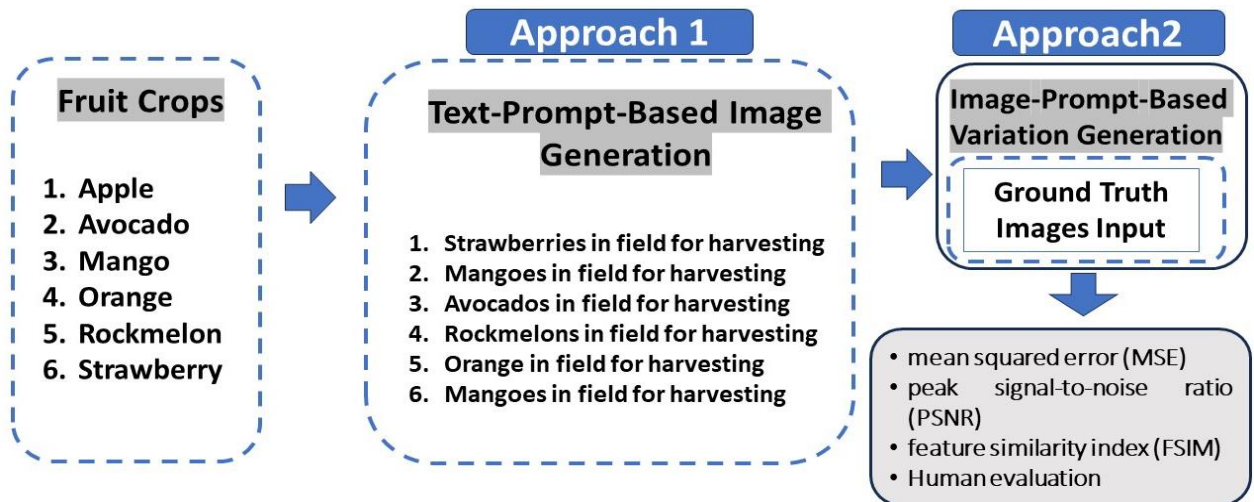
Fruit Crops

1. Apple
2. Avocado
3. Mango
4. Orange
5. Rockmelon
6. Strawberry

Approach 1

Text-Prompt-Based Image Generation

1. Strawberries in field for harvesting
2. Mangoes in field for harvesting
3. Avocados in field for harvesting
4. Rockmelons in field for harvesting
5. Orange in field for harvesting
6. Mangoes in field for harvesting

Approach2

Image-Prompt-Based Variation Generation

Ground Truth Images Input

• mean squared error (MSE)
• peak signal-to-noise ratio (PSNR)
• feature similarity index (FSIM)
• Human evaluation